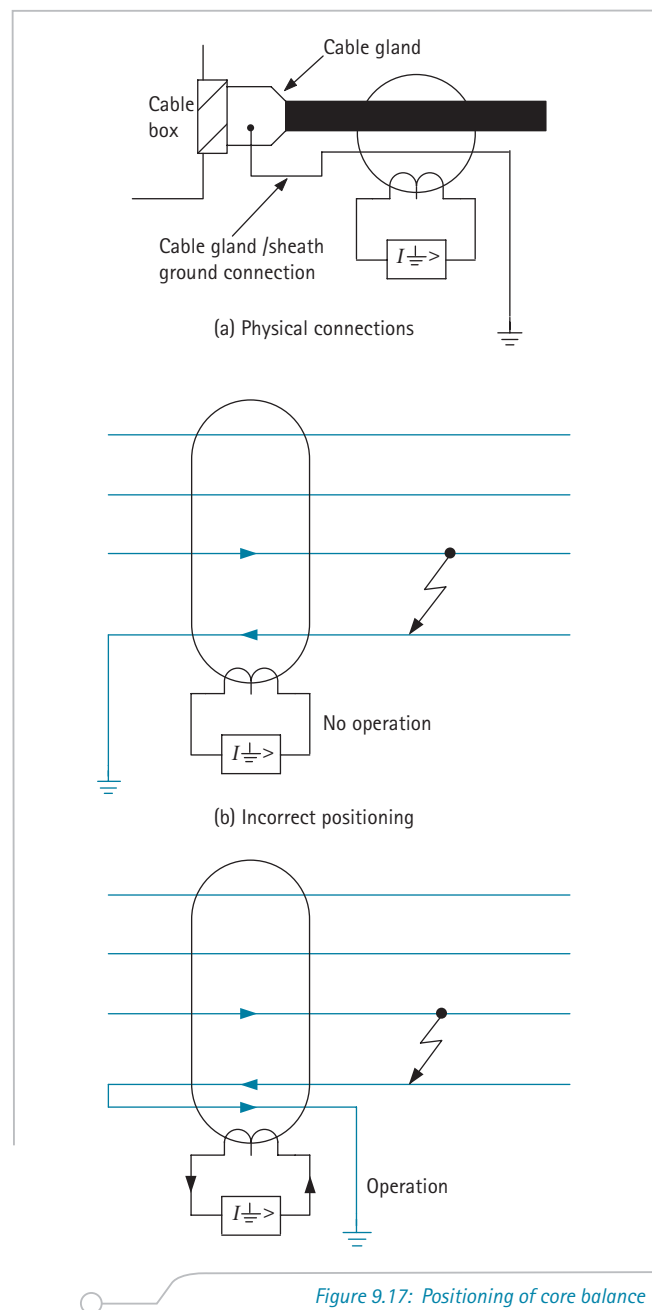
Cable gland

Cable box

Cable gland /sheath ground connection

$I\stackrel{\perp}{=}>$

(a) Physical connections

No operation

$I\stackrel{\perp}{=}>$

(b) Incorrect positioning

Operation

$I\stackrel{\perp}{=}>$

Figure 9.17: Positioning of core balance